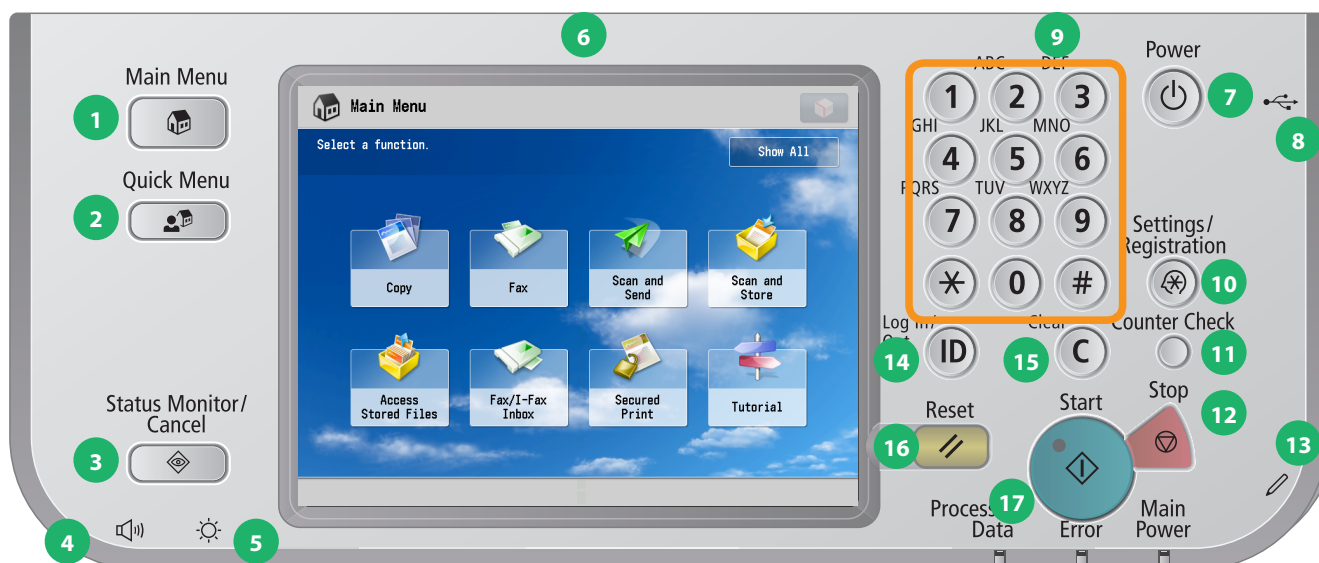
Main Menu

1

Quick Menu

2

Status Monitor/ Cancel

3

4

5

6

Main Menu

Select a function.

Show All

Copy

Fax

Scan and Send

Scan and Store

Access Stored Files

Fax/I-Fax Inbox

Secured Print

Tutorial

9

ABC DEF

1 2 3

GHI JKL MNO

4 5 6

PQRS TUV WXYZ

7 8 9

0 #

Power

7

8

Settings/ Registration

10

Log In/ Out

ID

14

Clear

C

15

Counter Check

11

Stop

12

Reset

16

Start

17

13

Processing/ Data

Error

Main Power